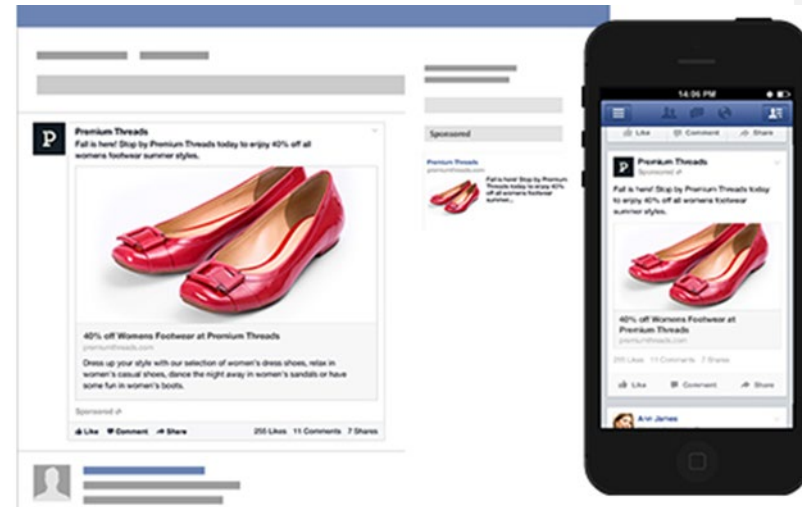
P

Premium Threads
Fall is here! Stop by Premium Threads today to enjoy 40% off all womens footwear summer styles.

40% off Womens Footwear at Premium Threads
premiumthreads.com

Dress up your style with our selection of women's dress shoes, relax in women's casual shoes, dance the night away in women's sandals or have some fun in women's boots.

Sponsored

Like Comment Share 255 Likes 11 Comments 7 Shares

Sponsored

Premium Threads
premiumthreads.com
Fall is here! Stop by Premium Threads today to enjoy 40% off all womens footwear summer styles.

14:06 PM

Like Comment Share

P

Premium Threads
Sponsored

Fall is here! Stop by Premium Threads today to enjoy 40% off all womens footwear summer styles.

40% off Womens Footwear at Premium Threads
premiumthreads.com

255 Likes 11 Comments 7 Shares

Like Comment Share

Ann James